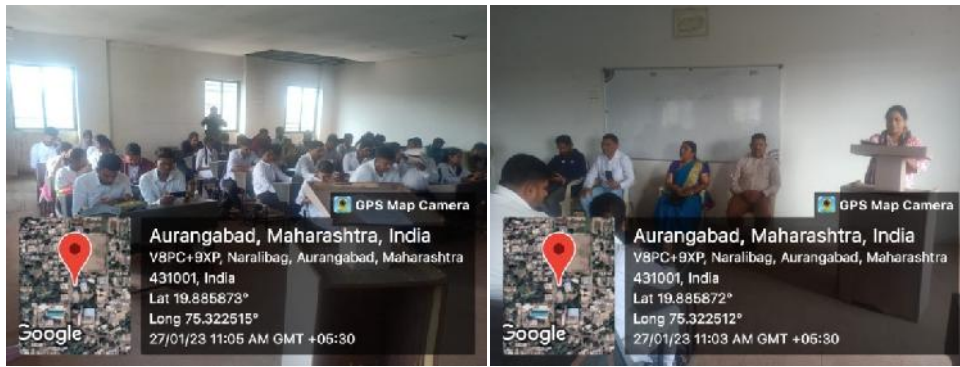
GPS Map Camera

Aurangabad, Maharashtra, India
V8PC+9XP, Naralibag, Aurangabad, Maharashtra 431001, India
Lat 19.885873°
Long 75.322515°
27/01/23 11:05 AM GMT +05:30

Google

GPS Map Camera

Aurangabad, Maharashtra, India
V8PC+9XP, Naralibag, Aurangabad, Maharashtra 431001, India
Lat 19.885872°
Long 75.322512°
27/01/23 11:03 AM GMT +05:30

Google